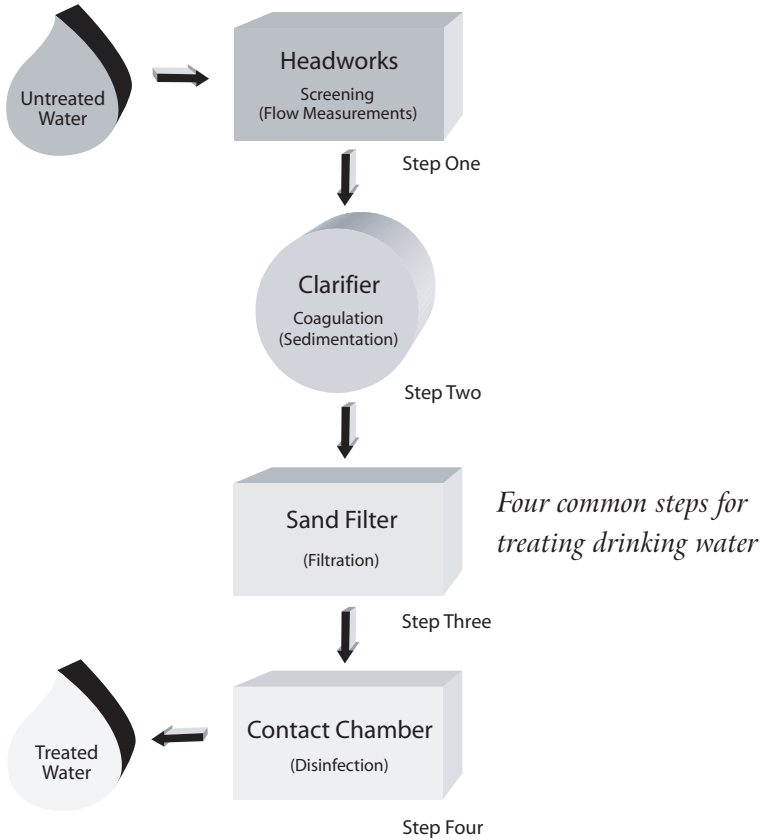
Untreated Water

Headworks
Screening
(Flow Measurements)

Step One

Clarifier
Coagulation
(Sedimentation)

Step Two

Sand Filter
(Filtration)

Four common steps for treating drinking water

Step Three

Treated Water

Contact Chamber
(Disinfection)

Step Four